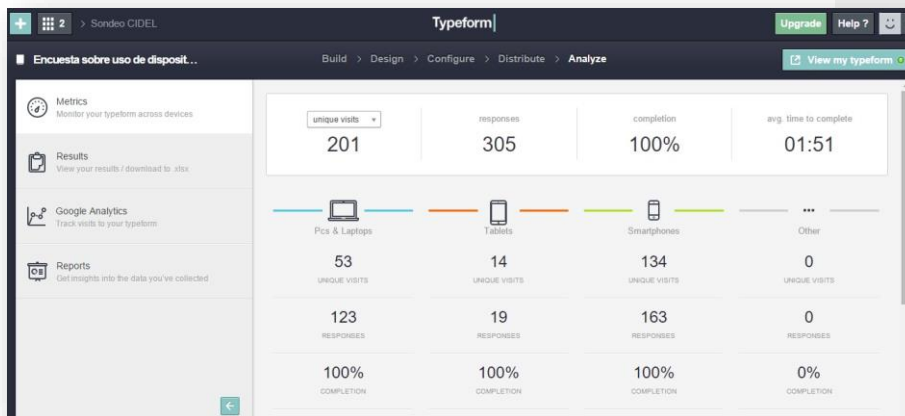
+ 2 > Sondeo CIDEL

Typeform

Upgrade Help ?

Encuesta sobre uso de disposit...

Build > Design > Configure > Distribute > Analyze

View my typeform

Metrics
Monitor your typeform across devices

Results
View your results / download to .xlsx

Google Analytics
Track visits to your typeform

Reports
Get insights into the data you've collected

| unique visits | responses | completion | avg. time to complete |
|---|---|---|---|
| 201 | 305 | 100% | 01:51 |

| Pcs & Laptops | Tablets | Smartphones | Other |
|---|---|---|---|
| 53 UNIQUE VISITS | 14 UNIQUE VISITS | 134 UNIQUE VISITS | 0 UNIQUE VISITS |
| 123 RESPONSES | 19 RESPONSES | 163 RESPONSES | 0 RESPONSES |
| 100% COMPLETION | 100% COMPLETION | 100% COMPLETION | 0% COMPLETION |